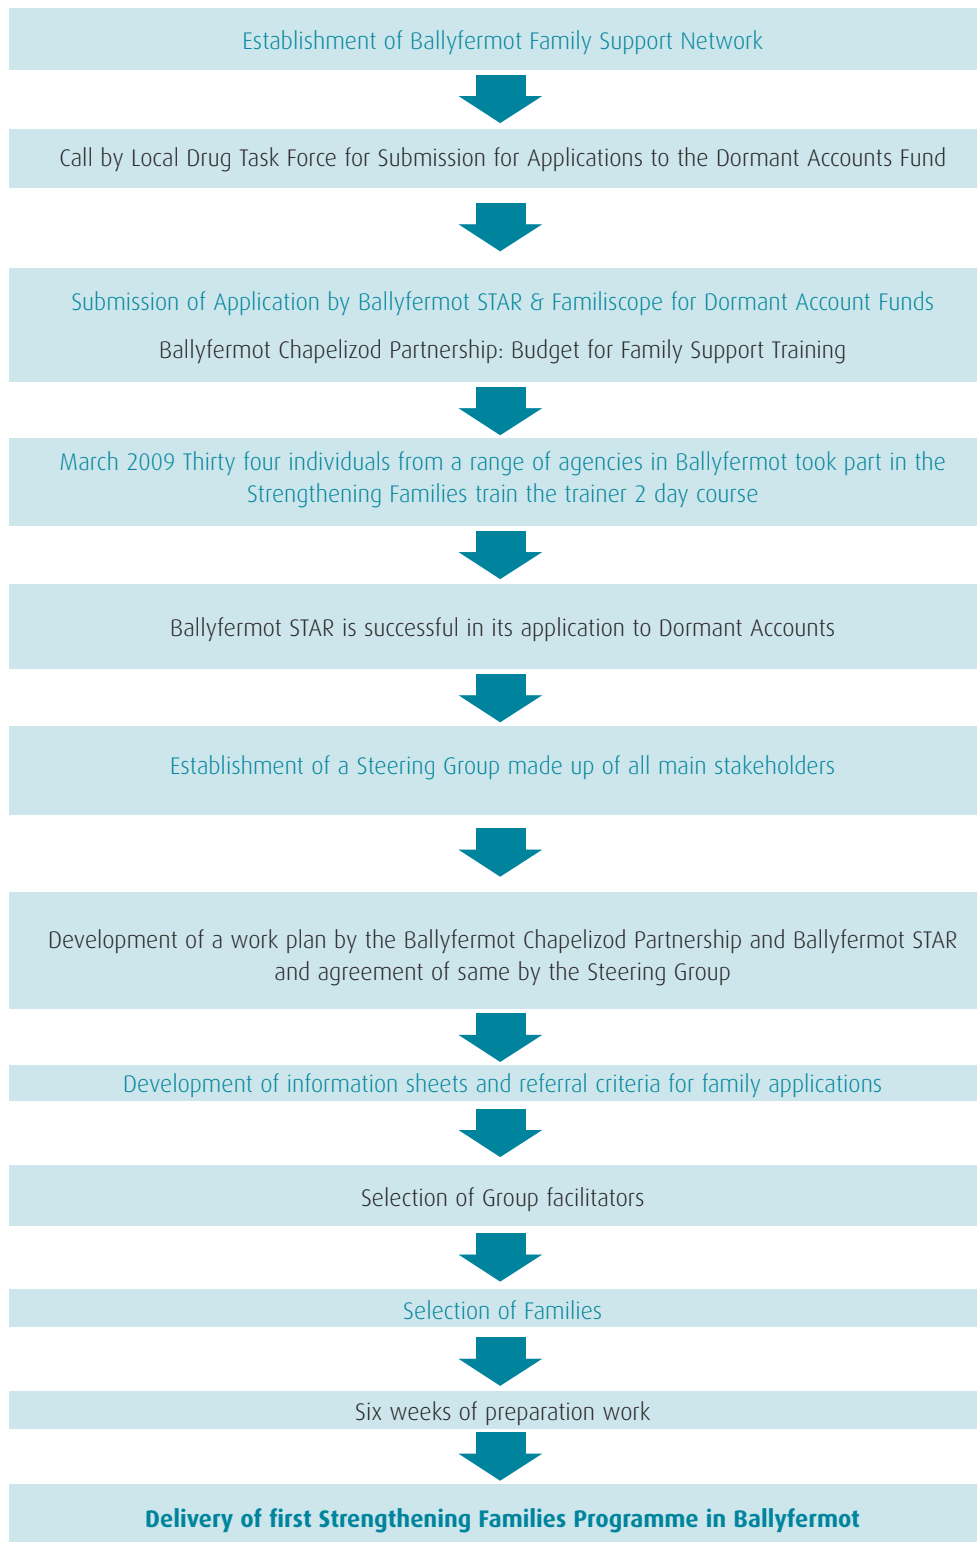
Establishment of Ballyfermot Family Support Network

Call by Local Drug Task Force for Submission for Applications to the Dormant Accounts Fund

Submission of Application by Ballyfermot STAR & Familiscope for Dormant Account Funds

Ballyfermot Chapelizod Partnership: Budget for Family Support Training

March 2009 Thirty four individuals from a range of agencies in Ballyfermot took part in the Strengthening Families train the trainer 2 day course

Ballyfermot STAR is successful in its application to Dormant Accounts

Establishment of a Steering Group made up of all main stakeholders

Development of a work plan by the Ballyfermot Chapelizod Partnership and Ballyfermot STAR and agreement of same by the Steering Group

Development of information sheets and referral criteria for family applications

Selection of Group facilitators

Selection of Families

Six weeks of preparation work

**Delivery of first Strengthening Families Programme in Ballyfermot**